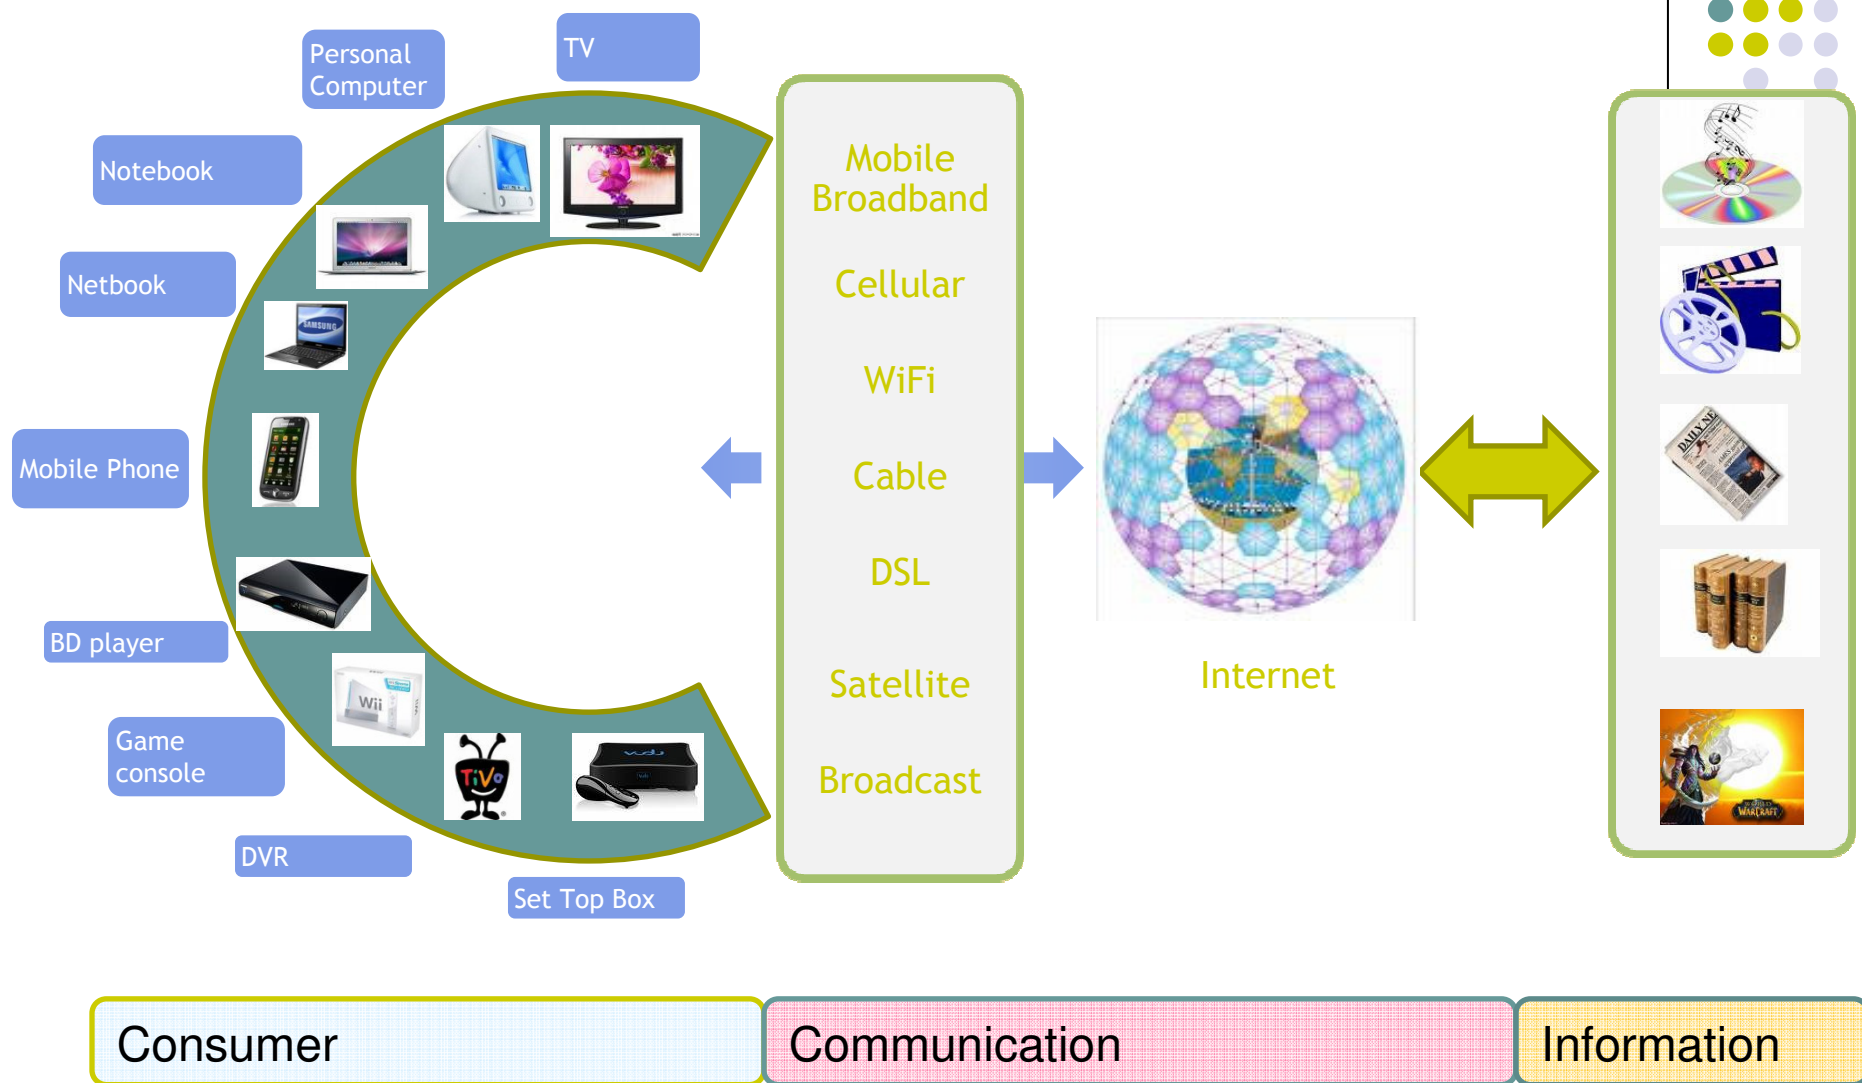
Personal Computer

TV

Notebook

Netbook

Mobile Phone

BD player

Game console

DVR

Set Top Box

Wii

TiVo

SAMSUNG

Mobile Broadband

Cellular

WiFi

Cable

DSL

Satellite

Broadcast

Internet

DAILY NE

WARCRAFT

Consumer

Communication

Information